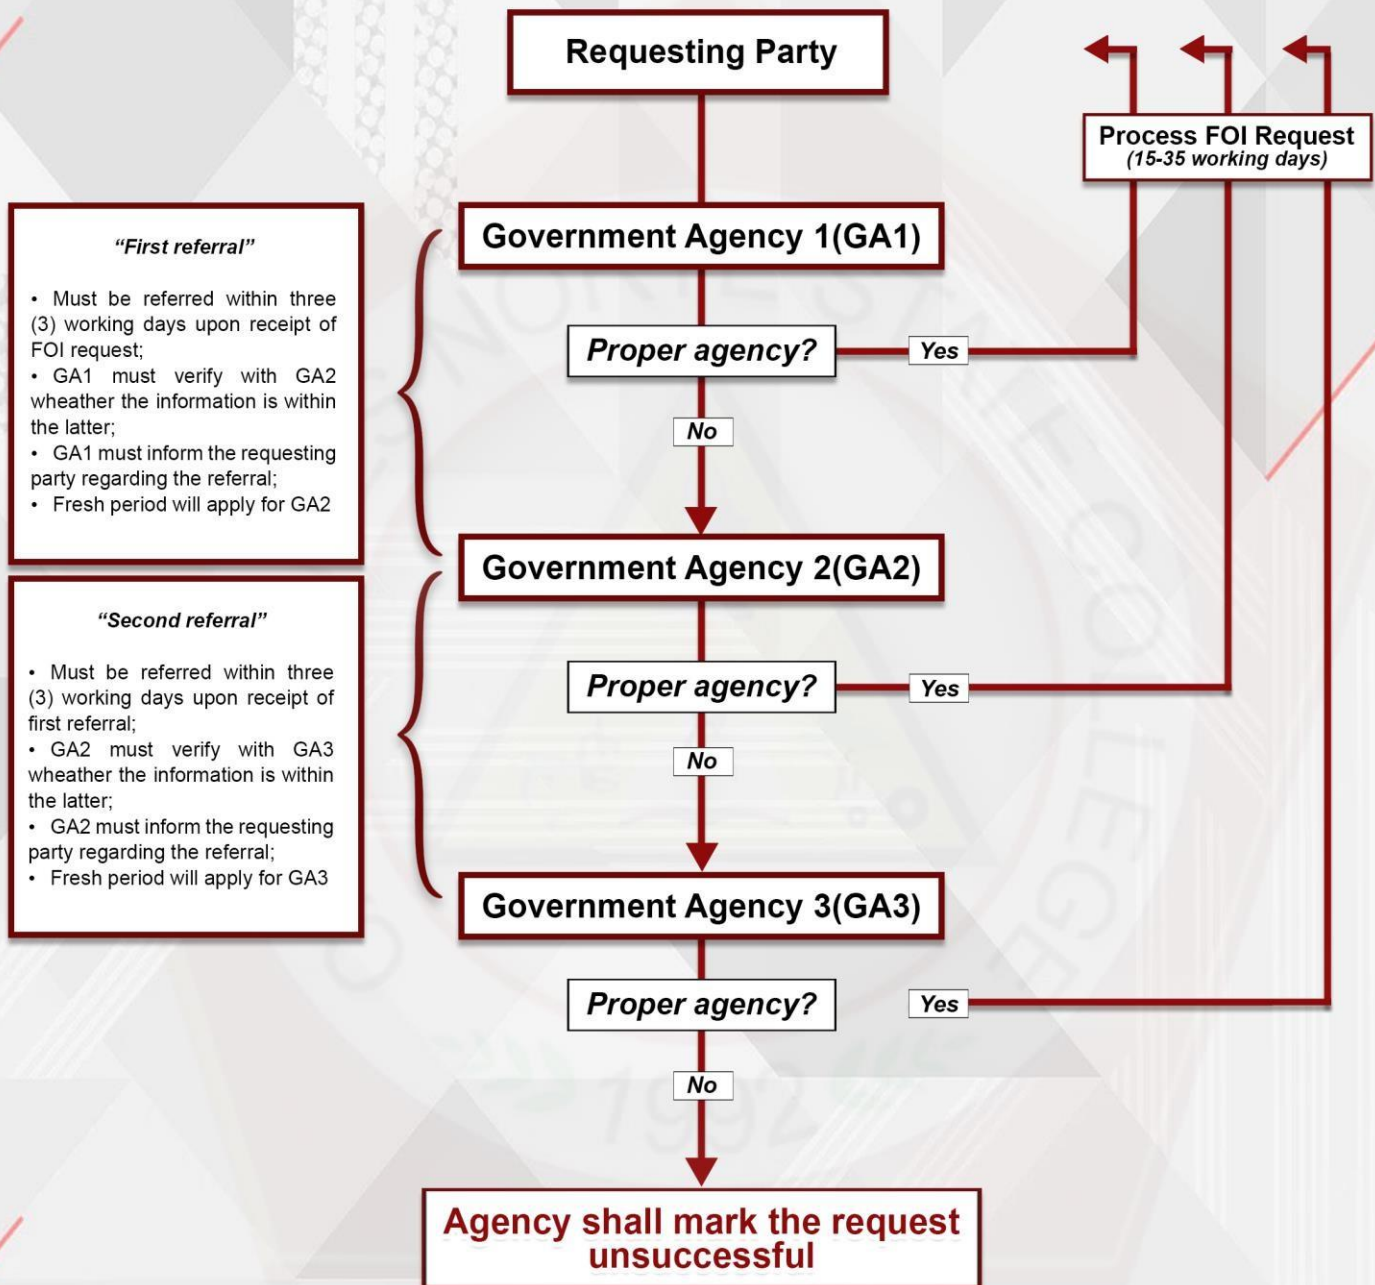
Requesting Party

Process FOI Request
(15-35 working days)

"First referral"

• Must be referred within three (3) working days upon receipt of FOI request;
• GA1 must verify with GA2 wheather the information is within the latter;
• GA1 must inform the requesting party regarding the referral;
• Fresh period will apply for GA2

Government Agency 1(GA1)

Proper agency?

Yes

No

"Second referral"

• Must be referred within three (3) working days upon receipt of first referral;
• GA2 must verify with GA3 wheather the information is within the latter;
• GA2 must inform the requesting party regarding the referral;
• Fresh period will apply for GA3

Government Agency 2(GA2)

Proper agency?

Yes

No

Government Agency 3(GA3)

Proper agency?

Yes

No

Agency shall mark the request unsuccessful